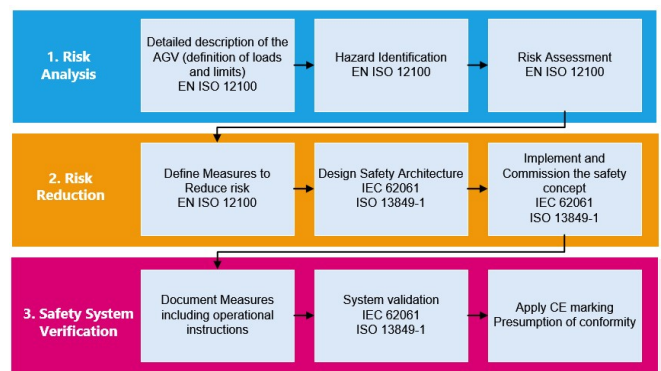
1. Risk Analysis

Detailed description of the AGV (definition of loads and limits)
EN ISO 12100

Hazard Identification
EN ISO 12100

Risk Assessment
EN ISO 12100

2. Risk Reduction

Define Measures to Reduce risk
EN ISO 12100

Design Safety Architecture
IEC 62061
ISO 13849-1

Implement and Commission the safety concept
IEC 62061
ISO 13849-1

3. Safety System Verification

Document Measures including operational instructions

System validation
IEC 62061
ISO 13849-1

Apply CE marking
Presumption of conformity